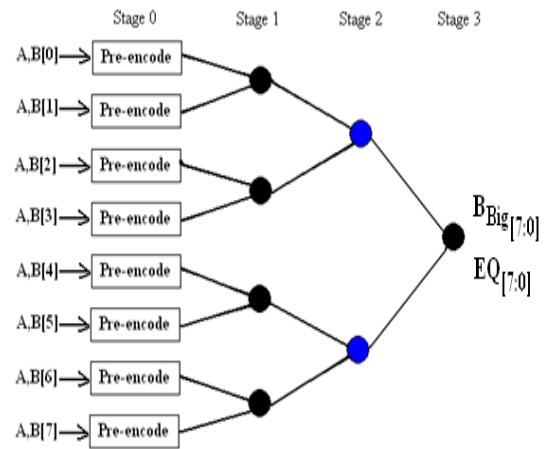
Stage 0 Stage 1 Stage 2 Stage 3

A,B[0] Pre-encode

A,B[1] Pre-encode

A,B[2] Pre-encode

A,B[3] Pre-encode

A,B[4] Pre-encode

A,B[5] Pre-encode

A,B[6] Pre-encode

A,B[7] Pre-encode

$B_{Big_{[7:0]}}$

$EQ_{[7:0]}$